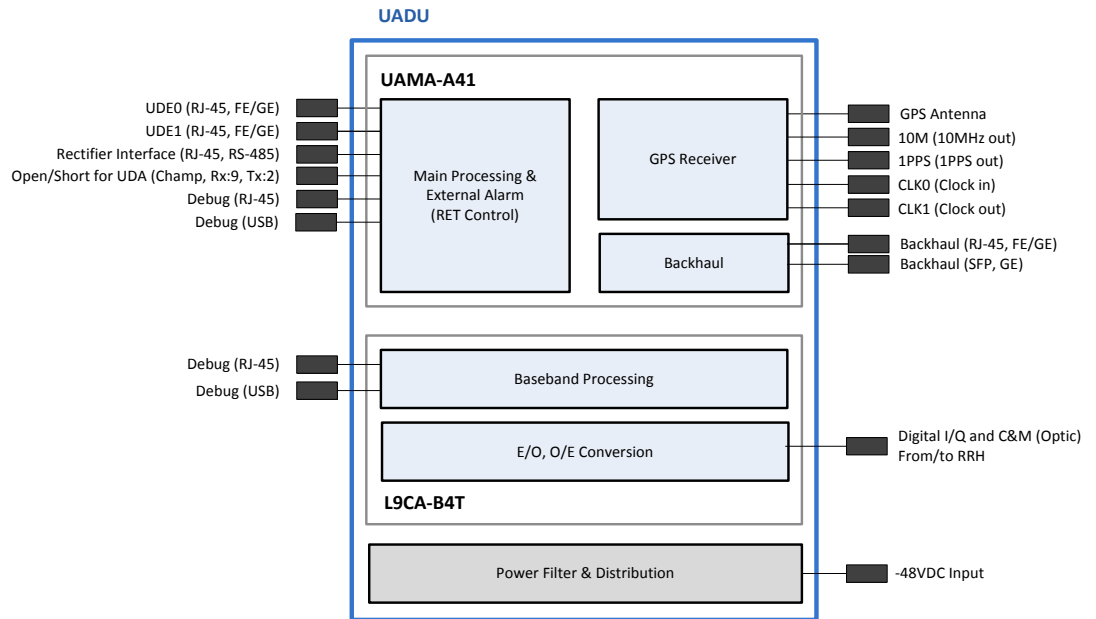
UADU

UAMA-A41

UDE0 (RJ-45, FE/GE)
UDE1 (RJ-45, FE/GE)
Rectifier Interface (RJ-45, RS-485)
Open/Short for UDA (Champ, Rx:9, Tx:2)
Debug (RJ-45)
Debug (USB)

Main Processing & External Alarm (RET Control)

GPS Receiver

GPS Antenna
10M (10MHz out)
1PPS (1PPS out)
CLK0 (Clock in)
CLK1 (Clock out)

Backhaul

Backhaul (RJ-45, FE/GE)
Backhaul (SFP, GE)

Debug (RJ-45)
Debug (USB)

Baseband Processing

E/O, O/E Conversion

Digital I/Q and C&M (Optic)
From/to RRH

L9CA-B4T

Power Filter & Distribution

-48VDC Input